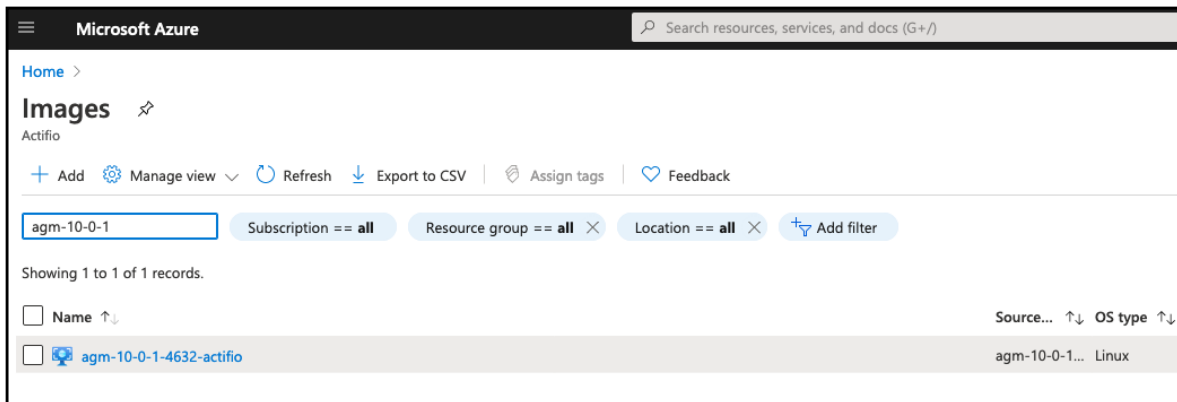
Microsoft Azure

Search resources, services, and docs (G+/)

Home >

Images

Actifio

+ Add Manage view Refresh Export to CSV Assign tags Feedback

agm-10-0-1

Subscription == all

Resource group == all

Location == all

Add filter

Showing 1 to 1 of 1 records.

| Name | Source... | OS type |
|---|---|---|
| agm-10-0-1-4632-actifio | agm-10-0-1... | Linux |